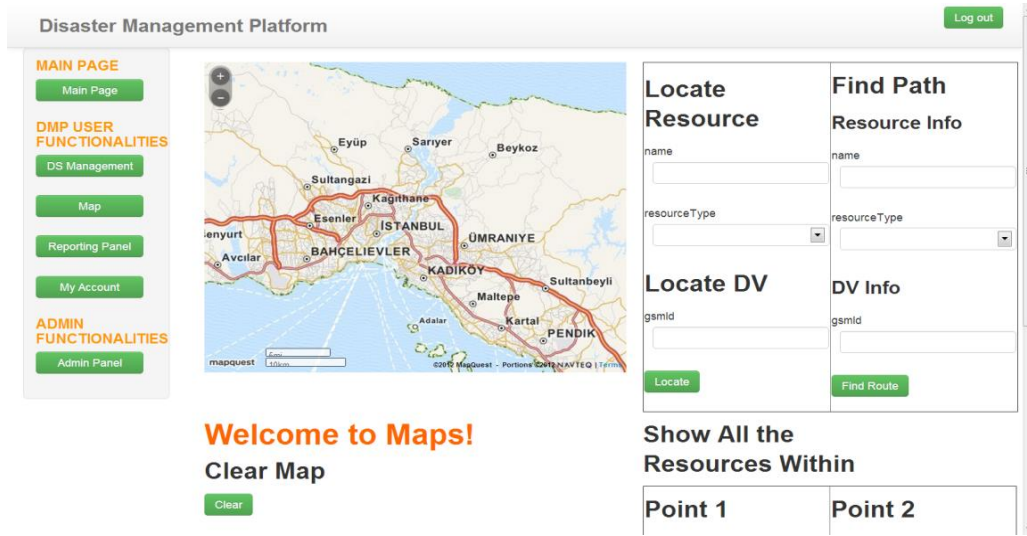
Disaster Management Platform

Log out

MAIN PAGE

Main Page

DMP USER FUNCTIONALITIES

DS Management

Map

Reporting Panel

My Account

ADMIN FUNCTIONALITIES

Admin Panel

+

−

Eyüp

Sarıyer

Beykoz

Sultangazi

Kağıthane

Esenler

İSTANBUL

enyurt

ÜMRANIYE

BAHÇELIEVLER

Avcılar

KADIKÖY

Sultanbeyli

Maltepe

Adalar

Kartal

PENDIK

mapquest

5mi

10km

©2012 MapQuest - Portions ©2012 NAVTEQ | Terms

Locate Resource

name

resourceType

Locate DV

gsmId

Locate

Find Path

Resource Info

name

resourceType

DV Info

gsmId

Find Route

Welcome to Maps!

Clear Map

Clear

Show All the Resources Within

| Point 1 | Point 2 |
|---|---|